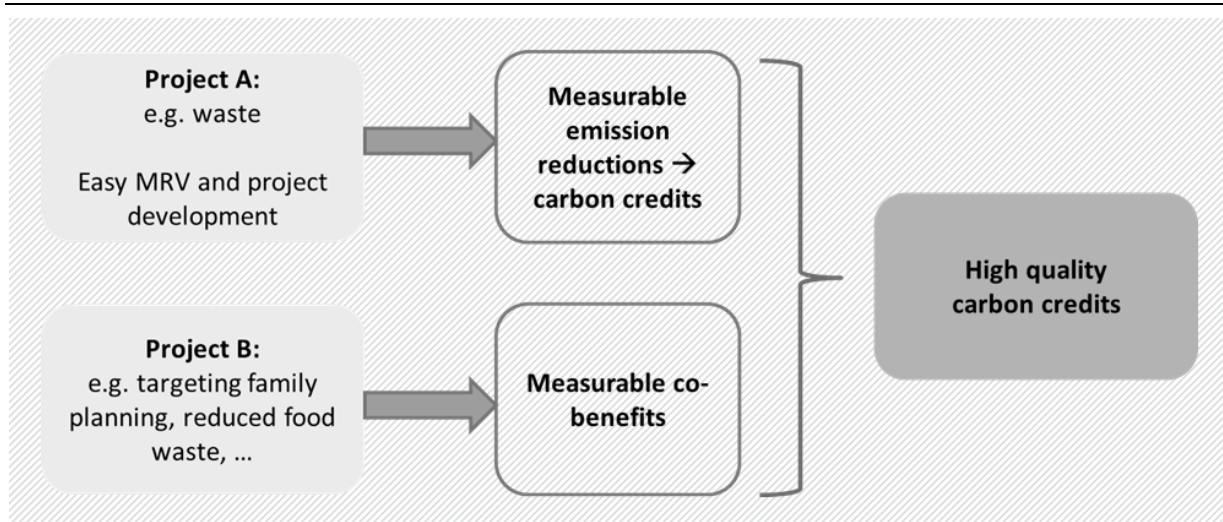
**Project A:**
e.g. waste

Easy MRV and project development

**Measurable emission reductions → carbon credits**

**High quality carbon credits**

**Project B:**
e.g. targeting family planning, reduced food waste, …

**Measurable co-benefits**